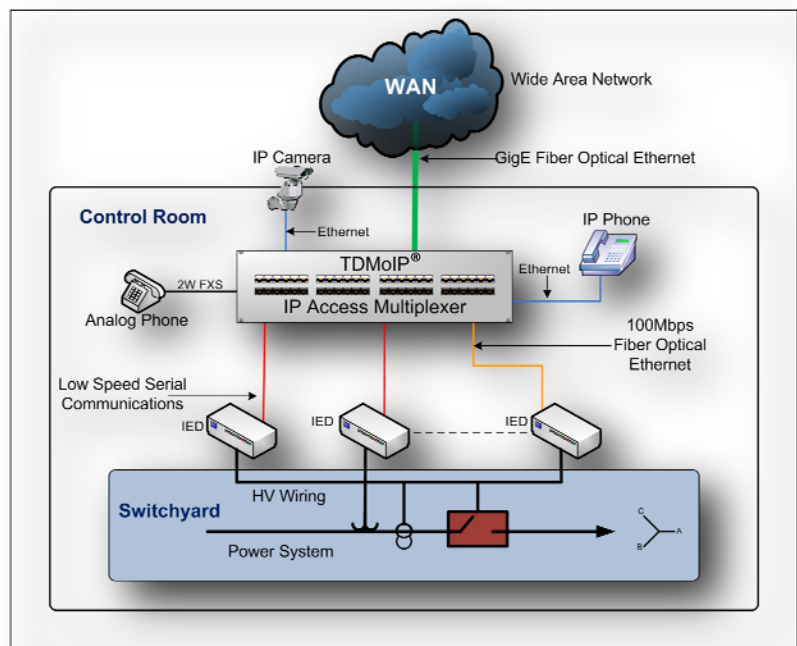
WAN

Wide Area Network

IP Camera

GigE Fiber Optical Ethernet

Control Room

Ethernet

IP Phone

TDMoIP®

2W FXS

Ethernet

IP Access Multiplexer

Analog Phone

100Mbps Fiber Optical Ethernet

Low Speed Serial Communications

IED

IED

IED

HV Wiring

Switchyard

Power System

C

B

A